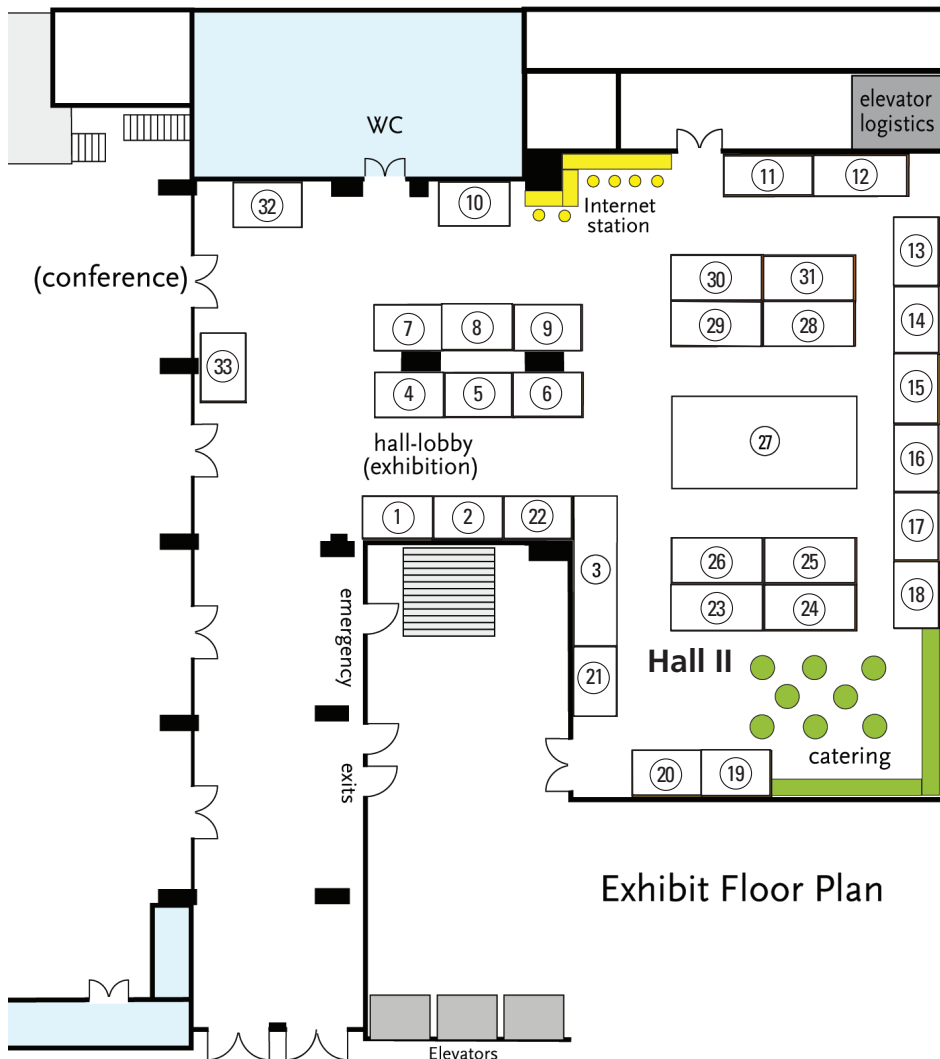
WC
elevator logistics
11
12
32
10
Internet station
13
(conference)
30
31
7
8
9
29
28
14
33
4
5
6
15
27
hall-lobby (exhibition)
16
1
2
22
17
26
25
3
18
emergency
23
24
Hall II
21
catering
20
19
exits
Exhibit Floor Plan
Elevators